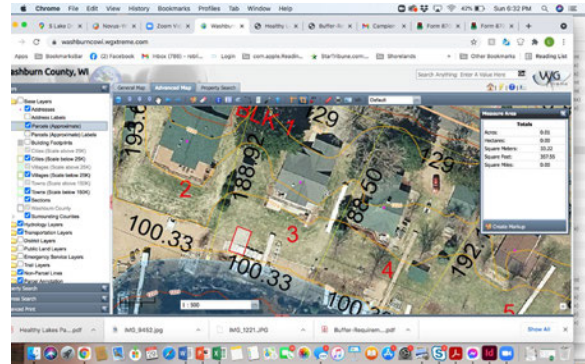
Chrome File Edit View History Bookmarks Profiles Tab Window Help

47% Sun 6:32 PM

5 Lake D | Novus | Zoom V | Washbu | Healthy | Buffer-R | Complai | Farm #1 | Farm #1

washburncowi.wgxtreme.com

Apps Bookmarksbar (2) Facebook Inbox (786) - robl... Login corn.apple.Readin... StarTribune.com... Shorelands Other Bookmarks Reading List

ashburn County, WI

Search Anything Find it

General Map Advanced Map Property Search

Default

Base Layers
Addresses
Parcels (Approximate)
Parcels (Approximate) Labels
Building Footprints
Cities (Scale above 25K)
Cities (Scale below 25K)
Villages (Scale above 25K)
Villages (Scale below 25K)
Towns (Scale above 160K)
Towns (Scale below 160K)
Sections
Washburn County
Surrounding Counties
Hydrology Layers
Transportation Layers
District Layers
Public Land Layers
Emergency Service Layers
Trail Layers
Non-Parcel Lines

Measure Area

| Totals | |
|---|---|
| Acres: | 0.01 |
| Hectares: | 0.00 |
| Square Meters: | 28.22 |
| Square Feet: | 307.55 |
| Square Miles: | 0.00 |

Create Markup

BLK 1
193.
188.92
129
88.50
2
3
4
192.
5
100.33
100.33

1 : 500

Search
Search
Print

Healthy Lakes Pa....pdf IMG_6452.jpg IMG_1221.JPG Buffer-Requirem....pdf Show All